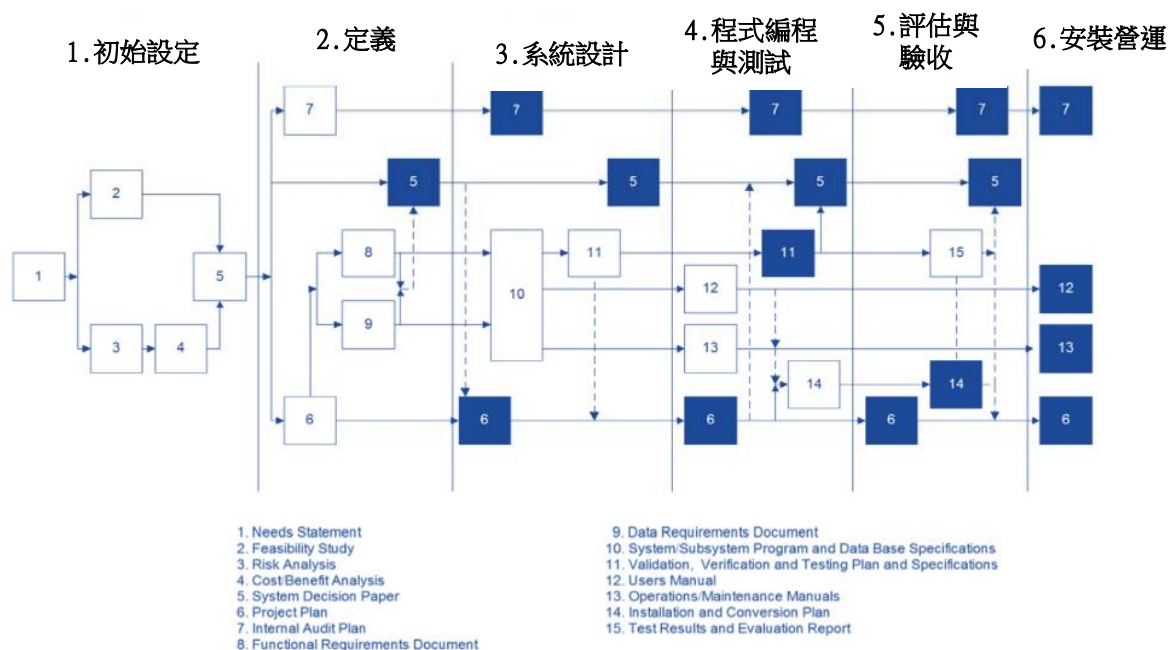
1.初始設定

2.定義

3.系統設計

4.程式編程與測試

5.評估與驗收

6.安裝營運

7
7
7
7
7

5
5
5
5

2
1
5
3
4

8
9
10
11
11
15

12
12
13
13
14
14

6
6
6
6
6

1. Needs Statement
2. Feasibility Study
3. Risk Analysis
4. Cost/Benefit Analysis
5. System Decision Paper
6. Project Plan
7. Internal Audit Plan
8. Functional Requirements Document

9. Data Requirements Document
10. System/Subsystem Program and Data Base Specifications
11. Validation, Verification and Testing Plan and Specifications
12. Users Manual
13. Operations/Maintenance Manuals
14. Installation and Conversion Plan
15. Test Results and Evaluation Report